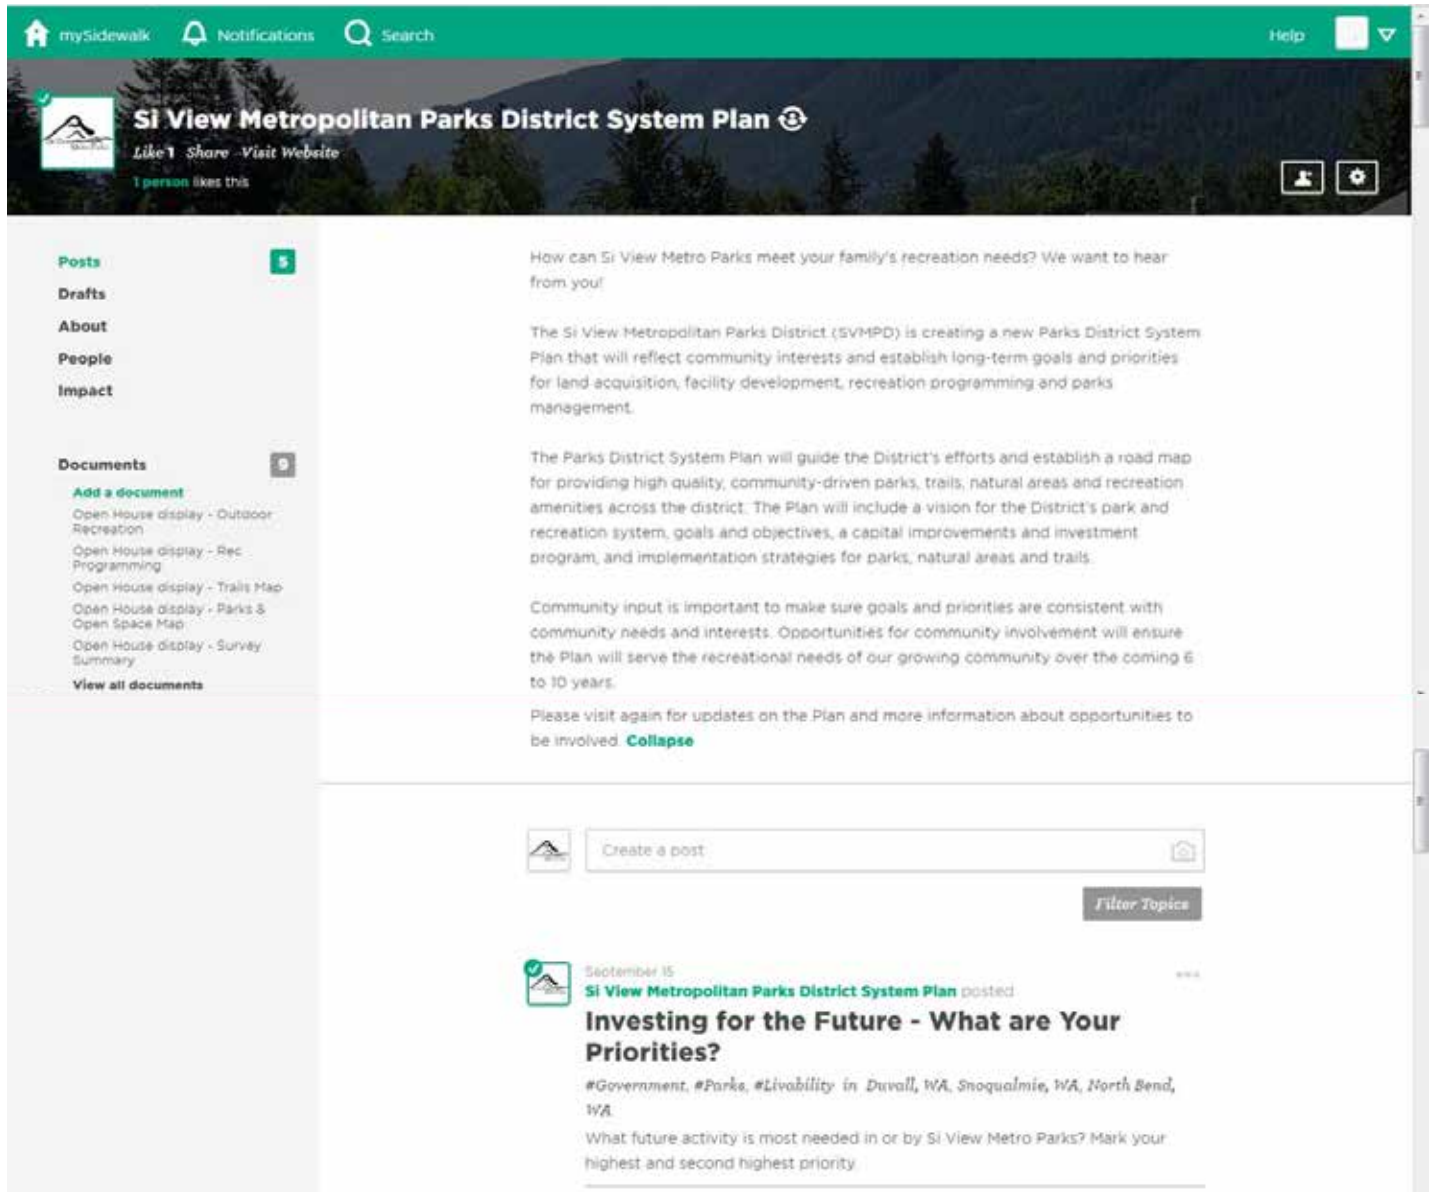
mySidewalk Notifications Search Help

Si View Metropolitan Parks District System Plan
Like 1 Share Visit Website
1 person likes this

Posts 5
Drafts
About
People
Impact

Documents 9
Add a document
Open House display - Outdoor Recreation
Open House display - Rec Programming
Open House display - Trails Map
Open House display - Parks & Open Space Map
Open House display - Survey Summary
View all documents

How can Si View Metro Parks meet your family's recreation needs? We want to hear from you!

The Si View Metropolitan Parks District (SVMPD) is creating a new Parks District System Plan that will reflect community interests and establish long-term goals and priorities for land acquisition, facility development, recreation programming and parks management.

The Parks District System Plan will guide the District's efforts and establish a road map for providing high quality, community-driven parks, trails, natural areas and recreation amenities across the district. The Plan will include a vision for the District's park and recreation system, goals and objectives, a capital improvements and investment program, and implementation strategies for parks, natural areas and trails.

Community input is important to make sure goals and priorities are consistent with community needs and interests. Opportunities for community involvement will ensure the Plan will serve the recreational needs of our growing community over the coming 6 to 10 years.

Please visit again for updates on the Plan and more information about opportunities to be involved. Collapse

Create a post

Filter Topics

September 15
Si View Metropolitan Parks District System Plan posted
Investing for the Future - What are Your Priorities?
#Government, #Parks, #Livability in Duvall, WA, Snoqualmie, WA, North Bend, WA
What future activity is most needed in or by Si View Metro Parks? Mark your highest and second highest priority